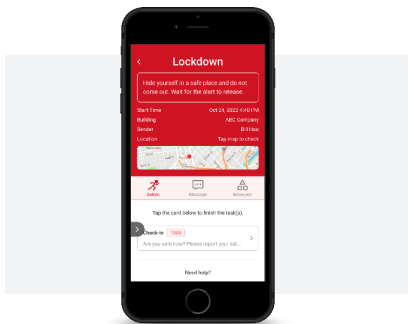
Lockdown

Hide yourself in a safe place and do not come out. Wait for the alert to release.

Start Time Oct 24, 2022 4:49 PM
Building ABC Company
Sender Bill Has
Location Tap map to check

Action
Message
Resource

Tap the card below to finish the task(s).

Check-in TASK
Are you safe now? Please report your saf...

Need help?